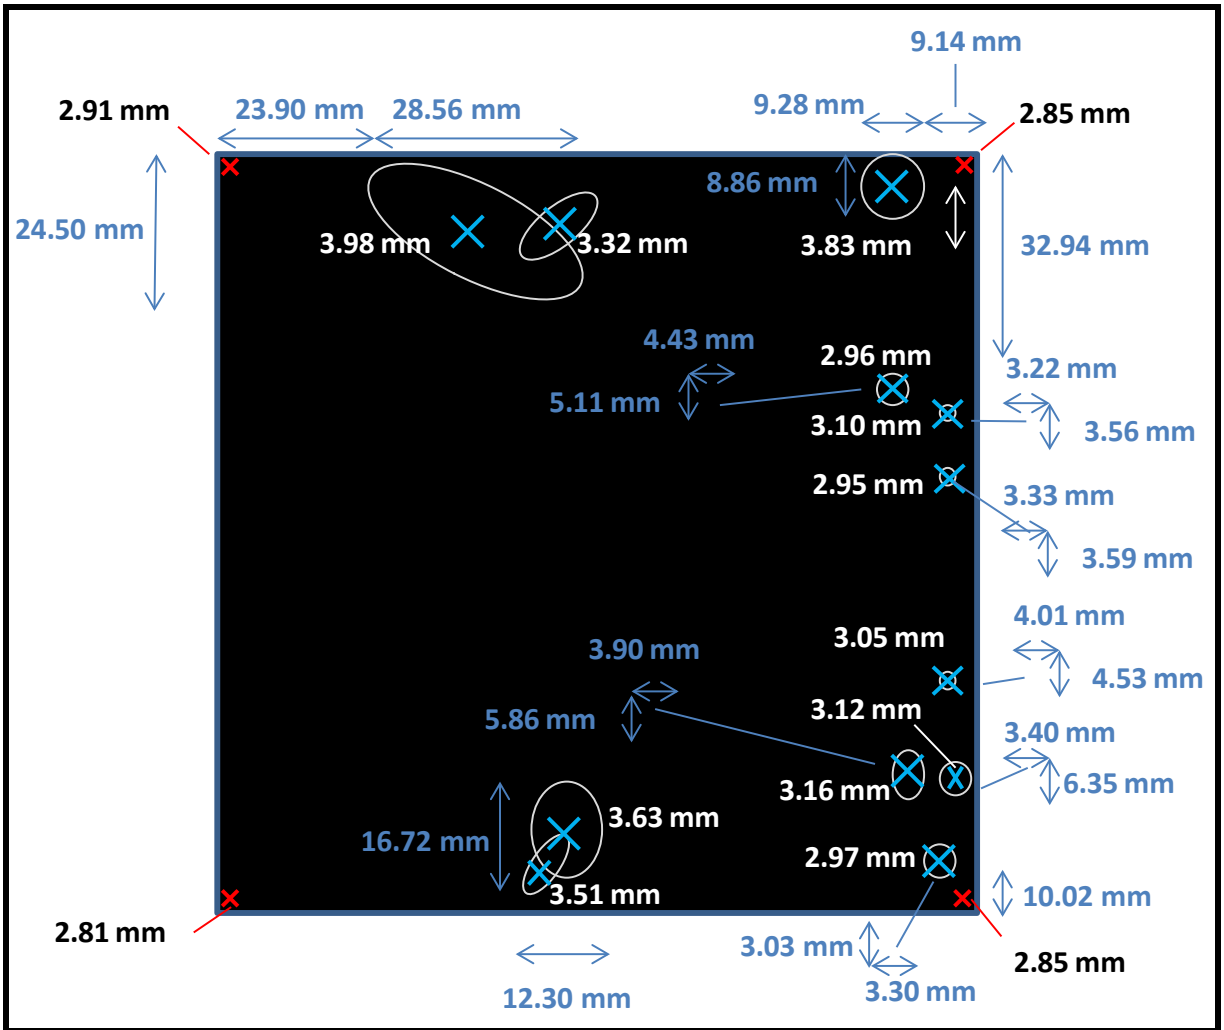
9.14 mm
2.91 mm
23.90 mm
28.56 mm
9.28 mm
2.85 mm
24.50 mm
8.86 mm
3.98 mm
3.32 mm
3.83 mm
32.94 mm
4.43 mm
2.96 mm
3.22 mm
5.11 mm
3.10 mm
3.56 mm
2.95 mm
3.33 mm
3.59 mm
4.01 mm
3.05 mm
3.90 mm
4.53 mm
5.86 mm
3.12 mm
3.40 mm
3.16 mm
6.35 mm
16.72 mm
3.63 mm
2.97 mm
3.51 mm
10.02 mm
2.81 mm
3.03 mm
2.85 mm
3.30 mm
12.30 mm